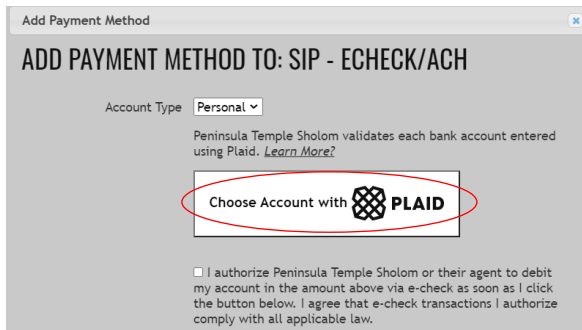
Add Payment Method

ADD PAYMENT METHOD TO: SIP - ECHECK/ACH

Account Type Personal

Peninsula Temple Sholom validates each bank account entered using Plaid. Learn More?

Choose Account with PLAID

I authorize Peninsula Temple Sholom or their agent to debit my account in the amount above via e-check as soon as I click the button below. I agree that e-check transactions I authorize comply with all applicable law.